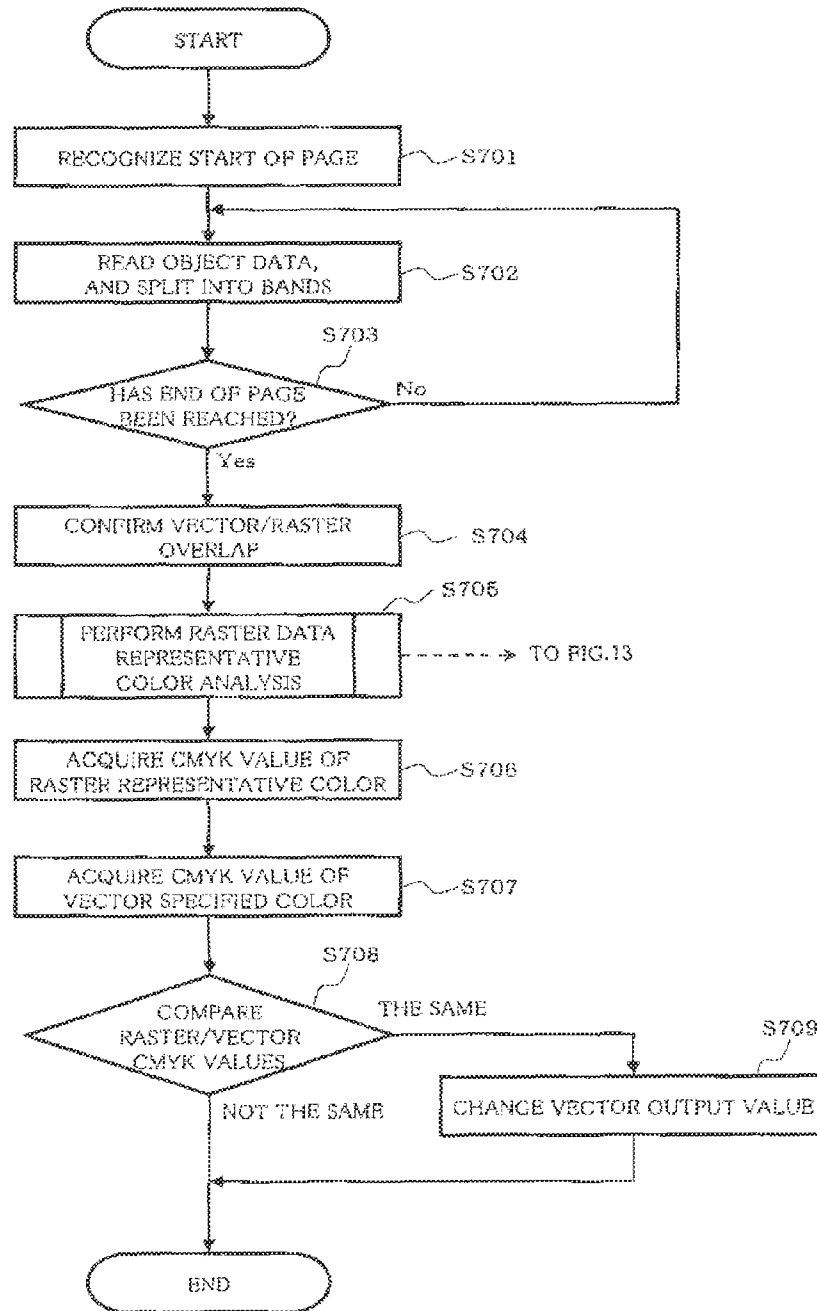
START

RECOGNIZE START OF PAGE

S701

READ OBJECT DATA, AND SPLIT INTO BANDS

S702

S703

HAS END OF PAGE BEEN REACHED?

No

Yes

CONFIRM VECTOR/RASTER OVERLAP

S704

S705

PERFORM RASTER DATA REPRESENTATIVE COLOR ANALYSIS

TO FIG.13

ACQUIRE CMYK VALUE OF RASTER REPRESENTATIVE COLOR

S706

ACQUIRE CMYK VALUE OF VECTOR SPECIFIED COLOR

S707

S708

COMPARE RASTER/VECTOR CMYK VALUES

THE SAME

S709

NOT THE SAME

CHANGE VECTOR OUTPUT VALUE

END